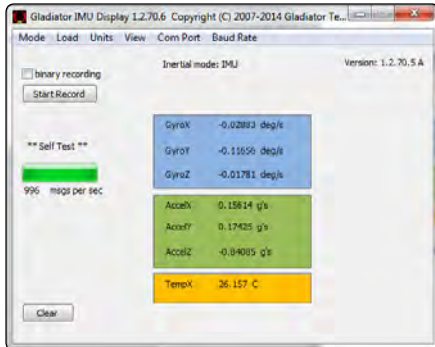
Gladiator IMU Display 1.2.70.6 Copyright (C) 2007-2014 Gladiator Te...

Mode Load Units View Com Port Baud Rate

binary recording

Start Record

Inertial mode: IMU

Version: 1.2.70.5 A

** Self Test **

996 msgs per sec

| GyroX | -0.02883 deg/s |
|---|---|
| GyroY | -0.11656 deg/s |
| GyroZ | -0.01781 deg/s |

| AccelX | 0.15614 g's |
|---|---|
| AccelY | 0.17425 g's |
| AccelZ | -0.84085 g's |

| TempX | 26.157 C |
|---|---|

Clear